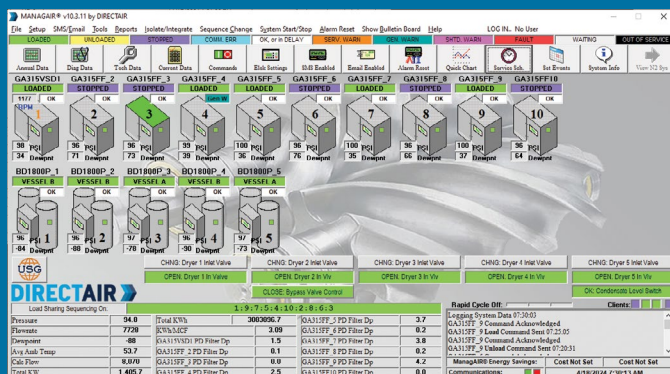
MANAGAIR® v10.3.11 by DIRECTAIR

File Setup SMS/Email Tools Reports Isolate/Integrate Sequence Change System Start/Stop Alarm Reset Show Bulletin Board Help LOG IN.. No User

LOADED UNLOADED STOPPED COMM. ERR OK, or in DELAY SERV. WARN GEN. WARN SHTD. WARN FAULT WAITING OUT OF SERVICE

Annual Data Diag Data Tech Data Current Data Commands Elec Settings SMS Enabled Email Enabled Alarm Reset Quick Chart Service Ints. Set Events System Info View N2 Sys

GA315VSD1 GA315FF_2 GA315FF_3 GA315FF_4 GA315FF_5 GA315FF_6 GA315FF_7 GA315FF_8 GA315FF_9 GA315FF10

LOADED STOPPED STOPPED LOADED LOADED STOPPED STOPPED STOPPED STOPPED STOPPED

1177 OK OK OK Gen W OK OK OK OK OK OK OK

1 2 3 4 5 6 7 8 9 10

98 34 96 71 96 79 39 35 100 36 100 35 100 35 96 66 96 91 96 76

PSI Dewpnt PSI Dewpnt PSI Dewpnt PSI Dewpnt PSI Dewpnt PSI Dewpnt PSI Dewpnt PSI Dewpnt PSI Dewpnt PSI Dewpnt

BD1800P_1 BD1800P_2 BD1800P_3 BD1800P_4 BD1800P_5

VESSEL B VESSEL B VESSEL A VESSEL B VESSEL A

OK OK OK OK OK

1 2 3 4 5

96 -84 96 -88 96 -78 96 -90 96 -73

PSI Dewpnt PSI Dewpnt PSI Dewpnt PSI Dewpnt PSI Dewpnt

CHNG: Dryer 1 Inlet Valve CHNG: Dryer 2 Inlet Valve CHNG: Dryer 3 Inlet Valve CHNG: Dryer 4 Inlet Valve CHNG: Dryer 5 Inlet Valve

OPEN: Dryer 1 In Valve OPEN: Dryer 2 In Vlv OPEN: Dryer 3 In Vlv OPEN: Dryer 4 In Vlv OPEN: Dryer 5 In Vlv

CLOSE: Bypass Valve Control OK: Condensate Level Switch

USG

DIRECTAIR

Load Sharing Sequencing On. 1:9:7:5:4:10:2:8:6:3

Rapid Cycle Off: Clients:

| | | | | | |
|---|---|---|---|---|---|
| Pressure | 94.0 | Total KWh | 3003696.7 | GA315FF_5 PD Filter Dp | 3.7 |
| Flowrate | 7720 | KWh/MCF | 3.09 | GA315FF_6 PD Filter Dp | 0.2 |
| Dewpoint | -88 | GA315VSD1 PD Filter Dp | 1.5 | GA315FF_7 PD Filter Dp | 0.2 |
| Avg Amb Temp | 53.7 | GA315FF_2 PD Filter Dp | 0.2 | GA315FF_8 PD Filter Dp | 0.2 |
| Calc Flow | 8,070 | GA315FF_3 PD Filter Dp | 0.1 | GA315FF_9 PD Filter Dp | 0.2 |
| Total KW | 1,405.7 | GA315FF_4 PD Filter Dp | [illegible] | GA315FF10 PD Filter Dp | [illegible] |

Logging System Data 07:30:03
GA315FF_9 Command Acknowledged
GA315FF_9 Load Command Sent 07:25:05
GA315FF_9 Command Acknowledged
GA315FF_9 Unload Command Sent 07:20:31

ManagAIR® Energy Savings: Cost Not Set Cost Not Set

Communications: 4/18/2024 7:30:13 AM